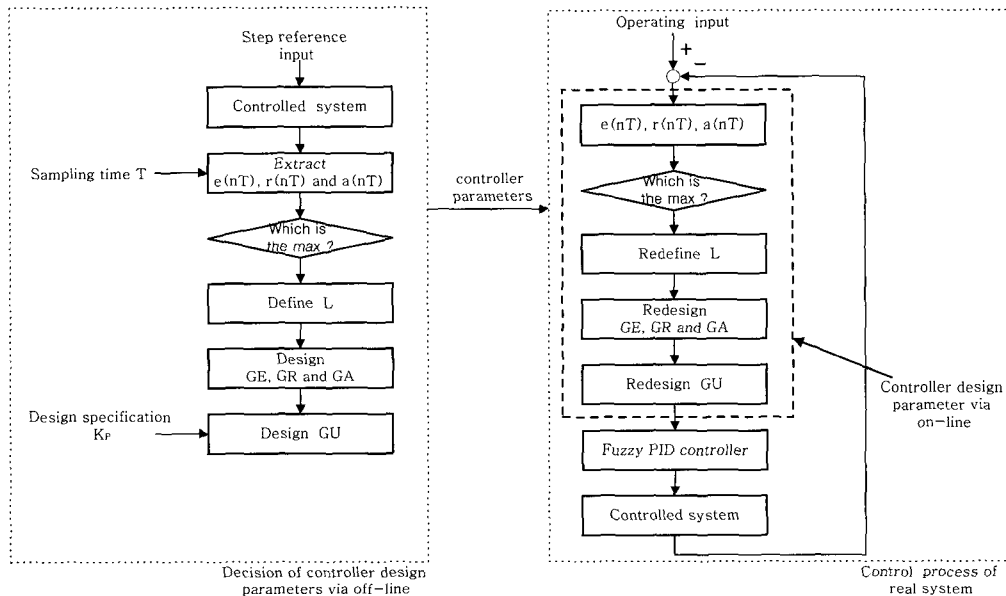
Step reference input

Controlled system

Sampling time T

Extract e(nT), r(nT) and a(nT)

Which is the max ?

Define L

Design GE, GR and GA

Design specification $K_P$

Design GU

Decision of controller design parameters via off−line

controller parameters

Operating input

+

−

e(nT), r(nT), a(nT)

Which is the max ?

Redefine L

Redesign GE, GR and GA

Redesign GU

Controller design parameter via on−line

Fuzzy PID controller

Controlled system

Control process of real system